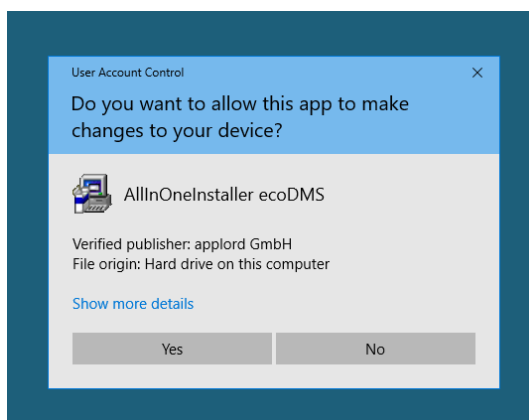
User Account Control
×
Do you want to allow this app to make changes to your device?

AllInOneInstaller ecoDMS

Verified publisher: applord GmbH
File origin: Hard drive on this computer

Show more details

Yes
No